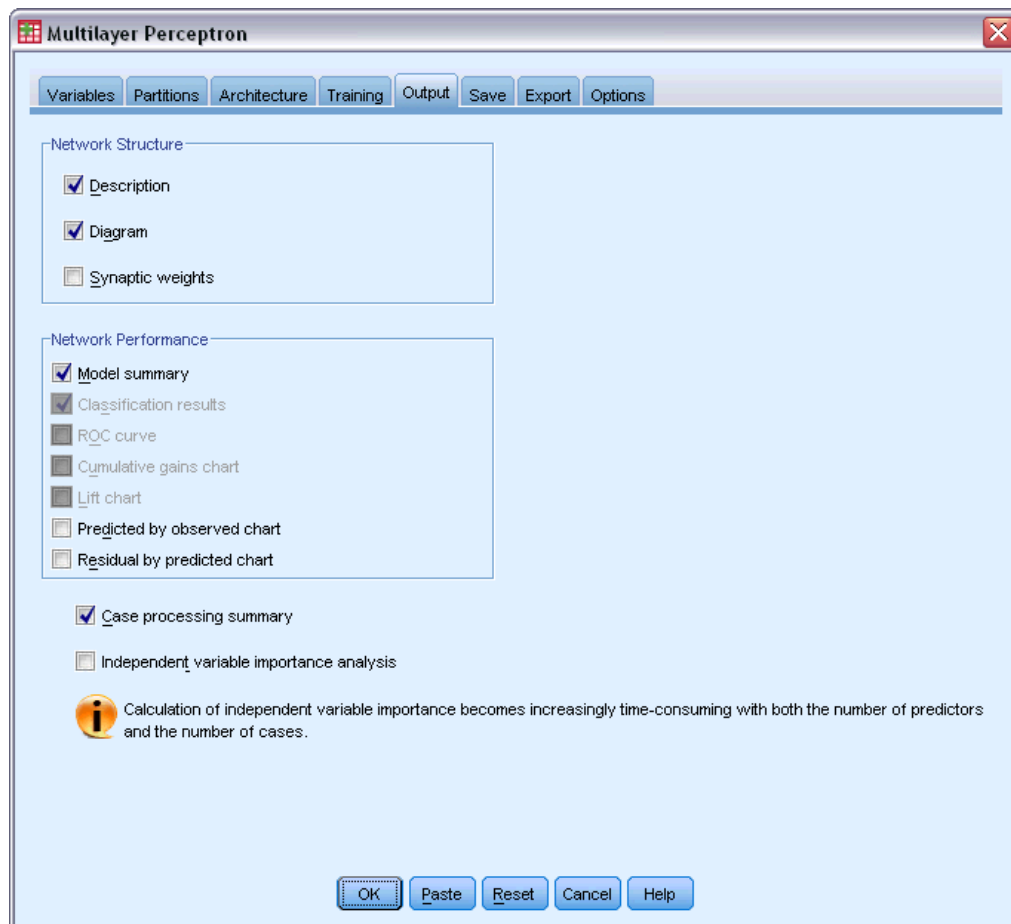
Multilayer Perceptron

Variables Partitions Architecture Training Output Save Export Options

Network Structure

Description

Diagram

Synaptic weights

Network Performance

Model summary

Classification results

ROC curve

Cumulative gains chart

Lift chart

Predicted by observed chart

Residual by predicted chart

Case processing summary

Independent variable importance analysis

Calculation of independent variable importance becomes increasingly time-consuming with both the number of predictors and the number of cases.

OK Paste Reset Cancel Help